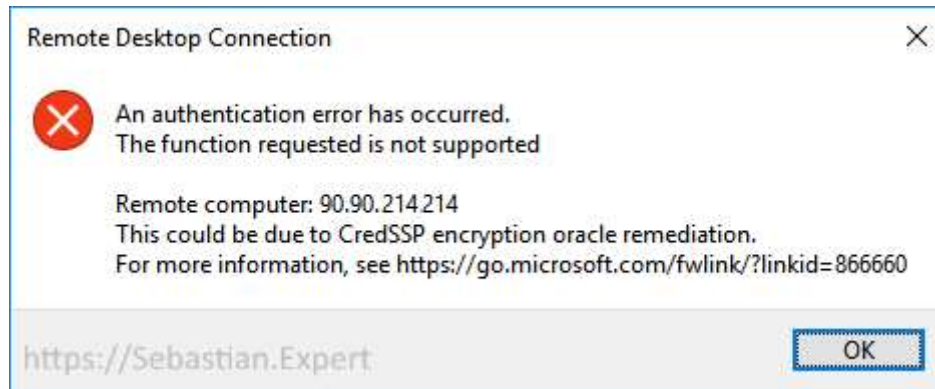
Remote Desktop Connection

An authentication error has occurred.
The function requested is not supported

Remote computer: 90.90.214.214
This could be due to CredSSP encryption oracle remediation.
For more information, see https://go.microsoft.com/fwlink/?linkid=866660

https://Sebastian.Expert

OK